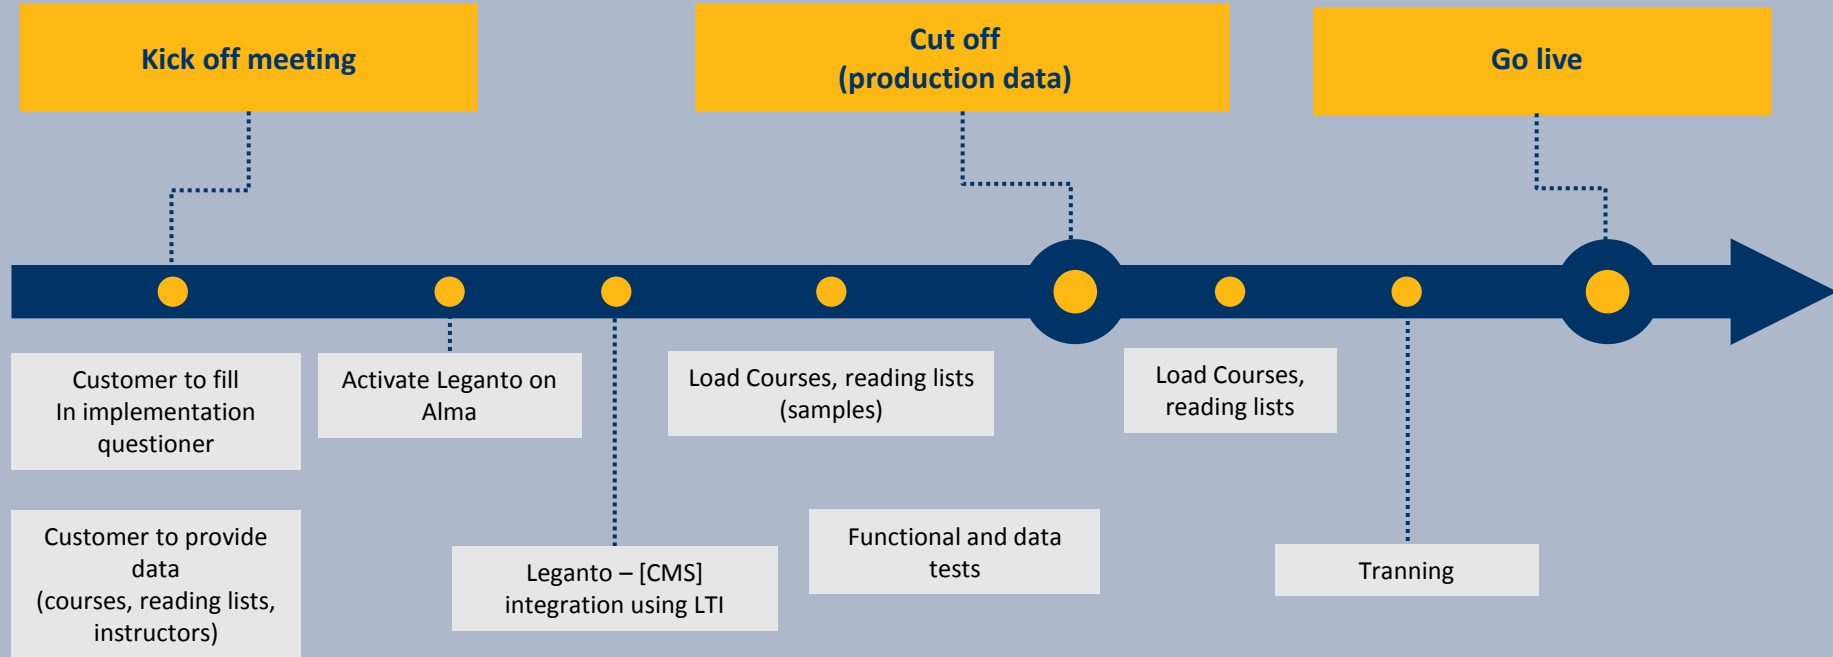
Kick off meeting

Cut off
(production data)

Go live

Customer to fill
In implementation
questioner

Customer to provide
data
(courses, reading lists,
instructors)

Activate Leganto on
Alma

Leganto – [CMS]
integration using LTI

Load Courses, reading lists
(samples)

Functional and data
tests

Load Courses,
reading lists

Tranning